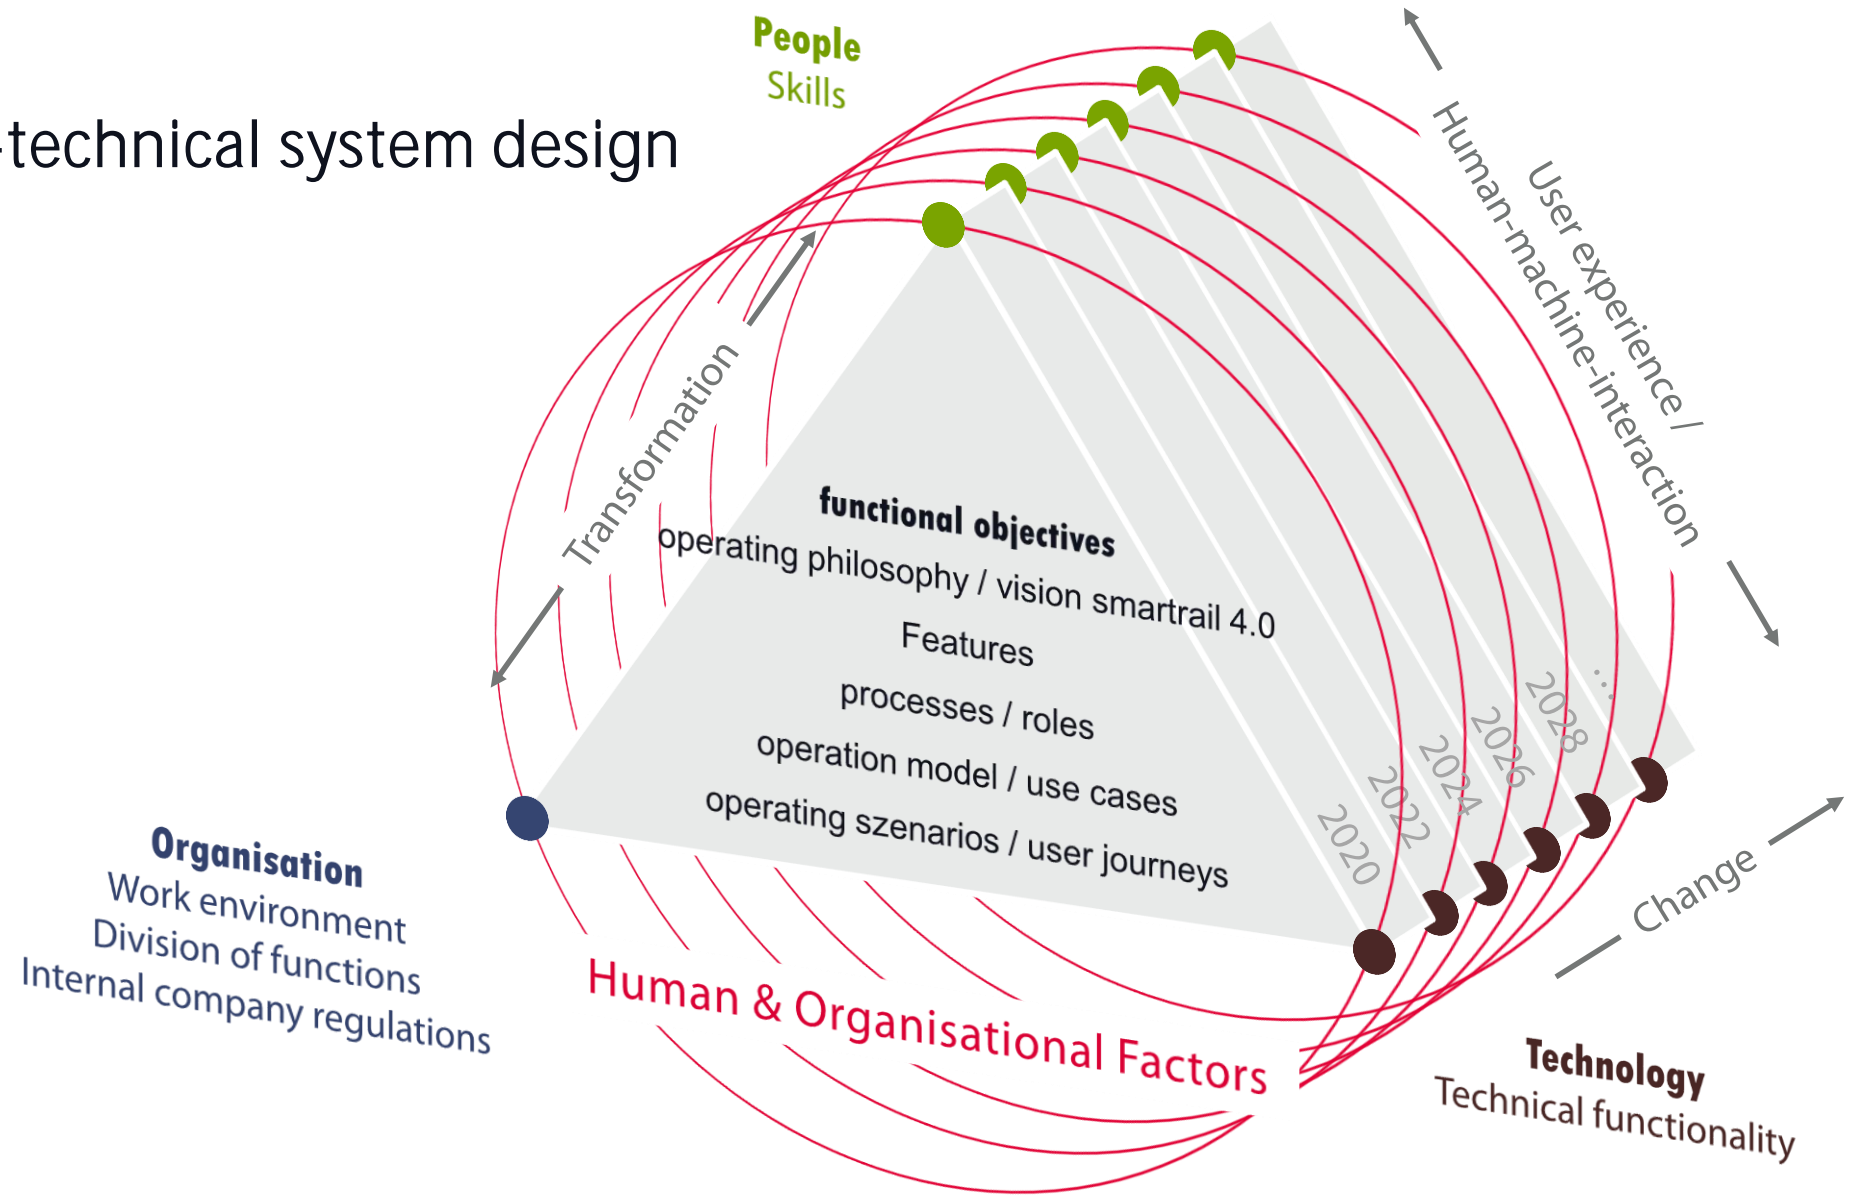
-technical system design

People
Skills

Transformation

User experience /
Human-machine-interaction

functional objectives
operating philosophy / vision smartrail 4.0
Features
processes / roles
operation model / use cases
operating szenarios / user journeys

2020
2022
2024
2026
2028
...

Change

Organisation
Work environment
Division of functions
Internal company regulations

Human & Organisational Factors

Technology
Technical functionality